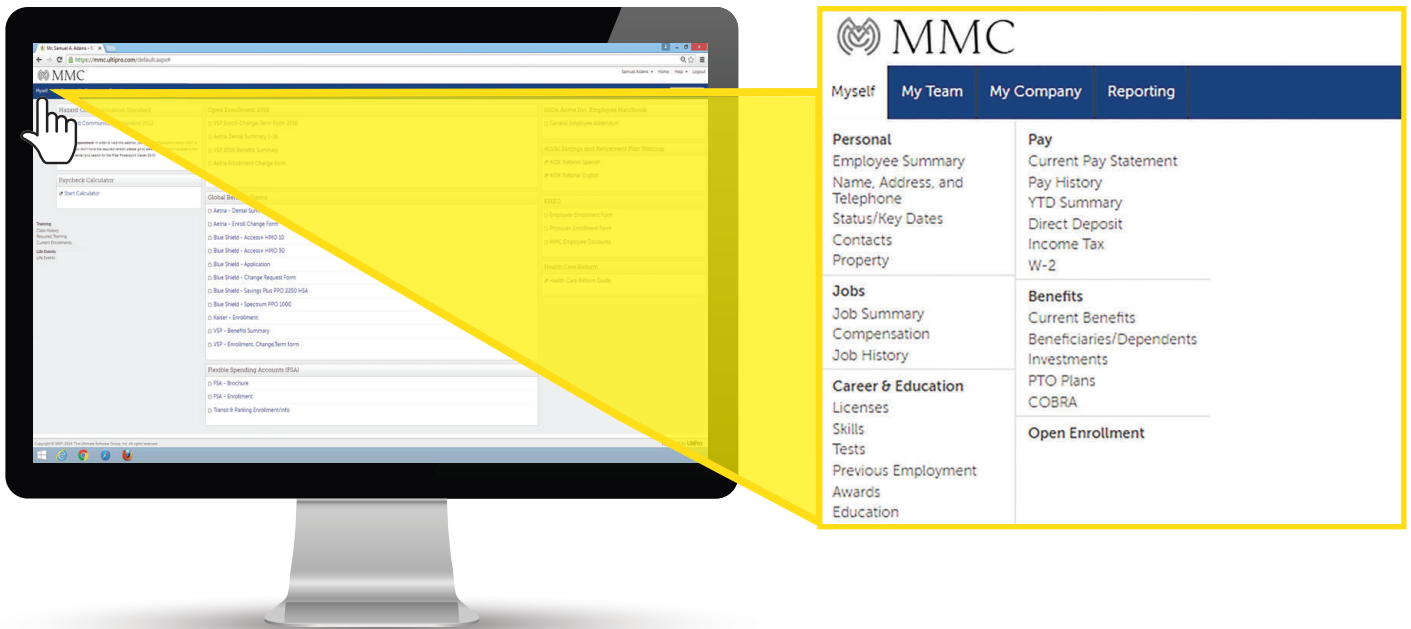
Mr. Samuel A. Adams
https://mmc.ultipro.com/default.aspx

MMC

Samuel Adams Home Help Logout

Myself

Hazard Communication Standard

Open Enrollment 2016
VSP Enroll-Change-Term Form 2016
Aetna Dental Summary 1-16
VSP 2016 Benefits Summary
Aetna Enrollment Change Form

Paycheck Calculator
Start Calculator

Training
Required Training
Current Enrollments
Life Events
Life Events

Global Benefits Forms
Aetna - Dental Summary
Aetna - Enroll Change Form
Blue Shield - Access+ HMO 10
Blue Shield - Access+ HMO 30
Blue Shield - Application
Blue Shield - Change Request Form
Blue Shield - Savings Plus PPO 2250 HSA
Blue Shield - Spectrum PPO 1000
Kaiser - Enrollment
VSP - Benefit Summary
VSP - Enrollment, Change,Term form

Flexible Spending Accounts (FSA)
FSA - Brochure
FSA - Enrollment
Transit & Parking Enrollment/Info

Health Care Reform
Health Care Reform Guide

UltiPro

MMC

Myself
My Team
My Company
Reporting

Personal
Employee Summary
Name, Address, and Telephone
Status/Key Dates
Contacts
Property

Jobs
Job Summary
Compensation
Job History

Career & Education
Licenses
Skills
Tests
Previous Employment
Awards
Education

Pay
Current Pay Statement
Pay History
YTD Summary
Direct Deposit
Income Tax
W-2

Benefits
Current Benefits
Beneficiaries/Dependents
Investments
PTO Plans
COBRA

Open Enrollment